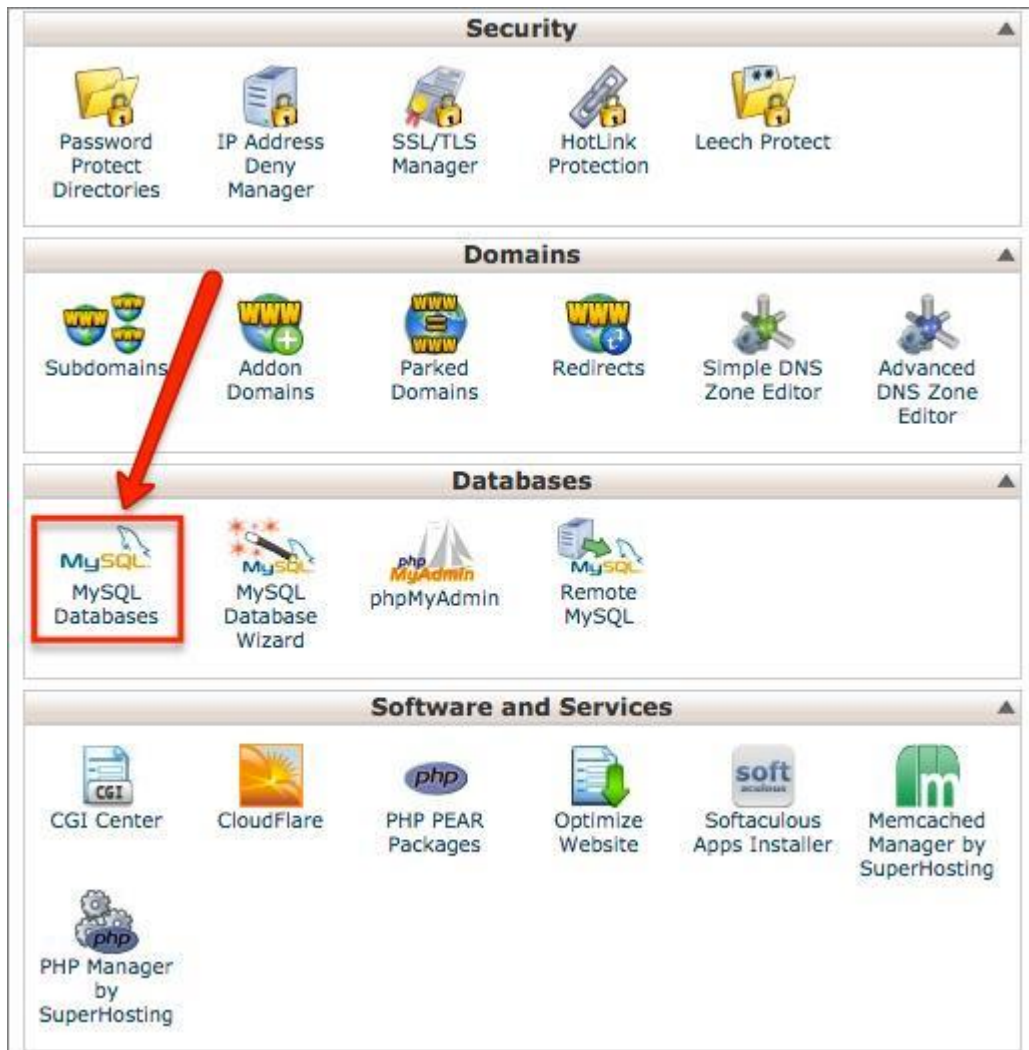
Security

Password Protect Directories

IP Address Deny Manager

SSL/TLS Manager

HotLink Protection

Leech Protect

Domains

Subdomains

Addon Domains

Parked Domains

Redirects

Simple DNS Zone Editor

Advanced DNS Zone Editor

Databases

MySQL

MySQL Databases

MySQL

MySQL Database Wizard

phpMyAdmin

phpMyAdmin

MySQL

Remote MySQL

Software and Services

CGI

CGI Center

CloudFlare

php

PHP PEAR Packages

Optimize Website

soft

Softaculous Apps Installer

Memcached Manager by SuperHosting

php

PHP Manager by SuperHosting